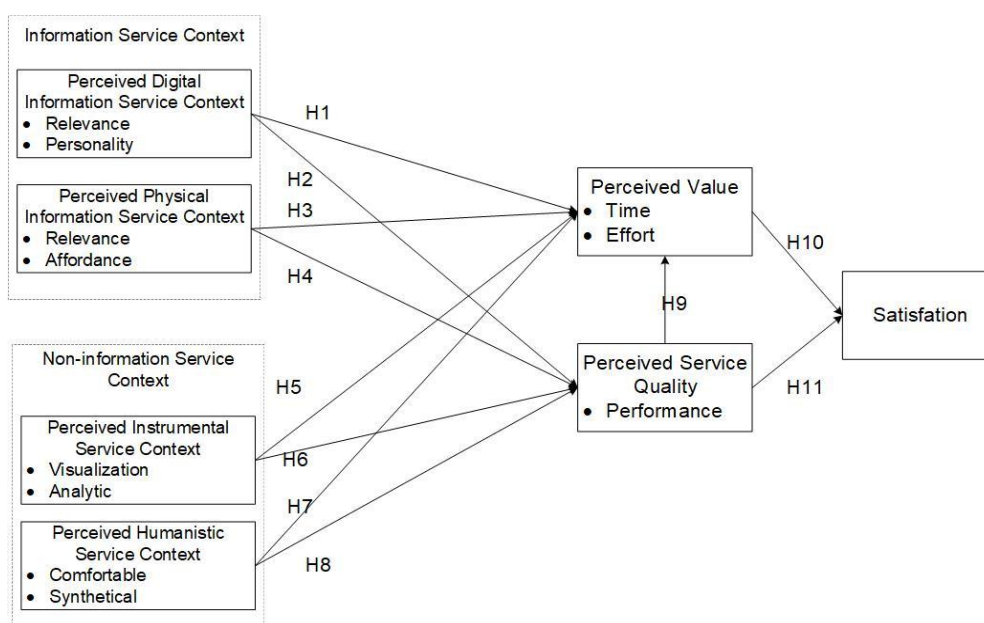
Information Service Context

Perceived Digital Information Service Context
• Relevance
• Personality

Perceived Physical Information Service Context
• Relevance
• Affordance

Non-information Service Context

Perceived Instrumental Service Context
• Visualization
• Analytic

Perceived Humanistic Service Context
• Comfortable
• Synthetical

H1
H2
H3
H4
H5
H6
H7
H8

Perceived Value
• Time
• Effort

H9

Perceived Service Quality
• Performance

H10
H11

Satisfation